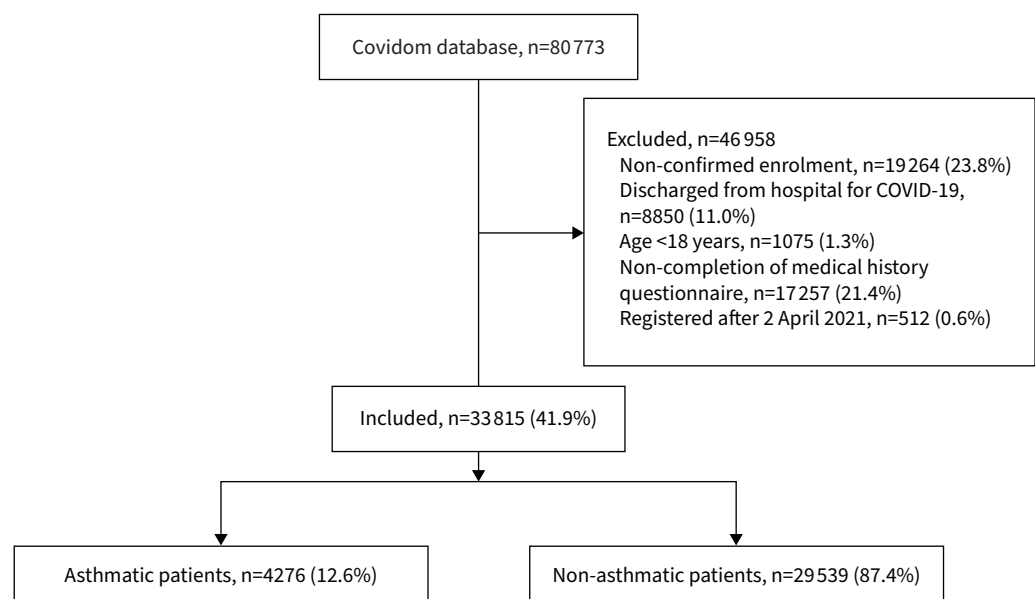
Covidom database, n=80 773

Excluded, n=46 958
Non-confirmed enrolment, n=19 264 (23.8%)
Discharged from hospital for COVID-19, n=8850 (11.0%)
Age <18 years, n=1075 (1.3%)
Non-completion of medical history questionnaire, n=17 257 (21.4%)
Registered after 2 April 2021, n=512 (0.6%)

Included, n=33 815 (41.9%)

Asthmatic patients, n=4276 (12.6%)

Non-asthmatic patients, n=29 539 (87.4%)